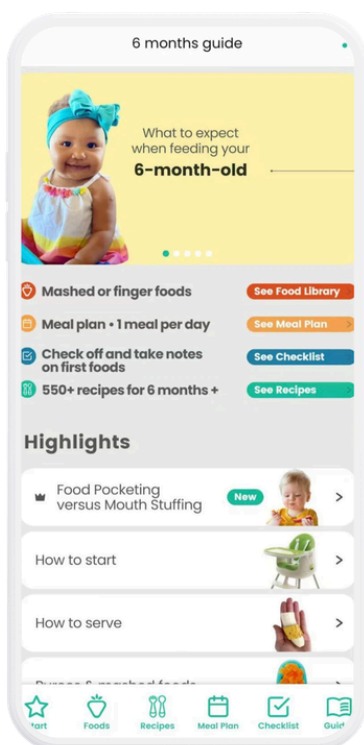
6 months guide

What to expect when feeding your
6-month-old

Mashed or finger foods
See Food Library

Meal plan • 1 meal per day
See Meal Plan

Check off and take notes on first foods
See Checklist

550+ recipes for 6 months +
See Recipes

Highlights

Food Pocketing versus Mouth Stuffing
New

How to start

How to serve

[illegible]

tart
Foods
Recipes
Meal Plan
Checklist
Guid